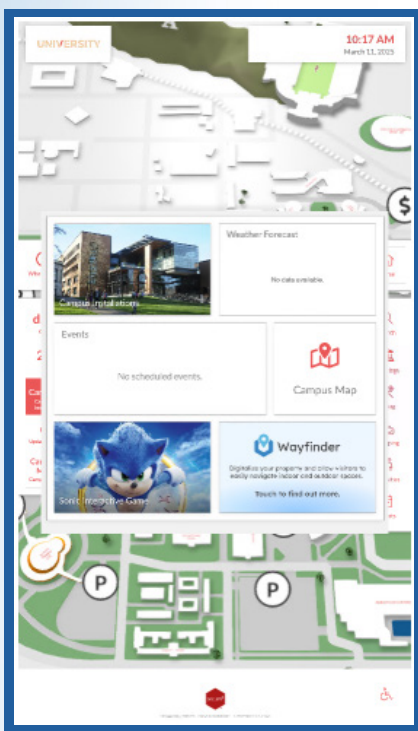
UNIVERSITY

10:17 AM
March 11, 2025

Campus Installations

Weather Forecast

No data available.

Events

No scheduled events.

Campus Map

Sonic Integrative Games

Wayfinder

Digitalize your property and allow visitors to easily navigate indoor and outdoor spaces.

Touch to find out more.

P

P

$